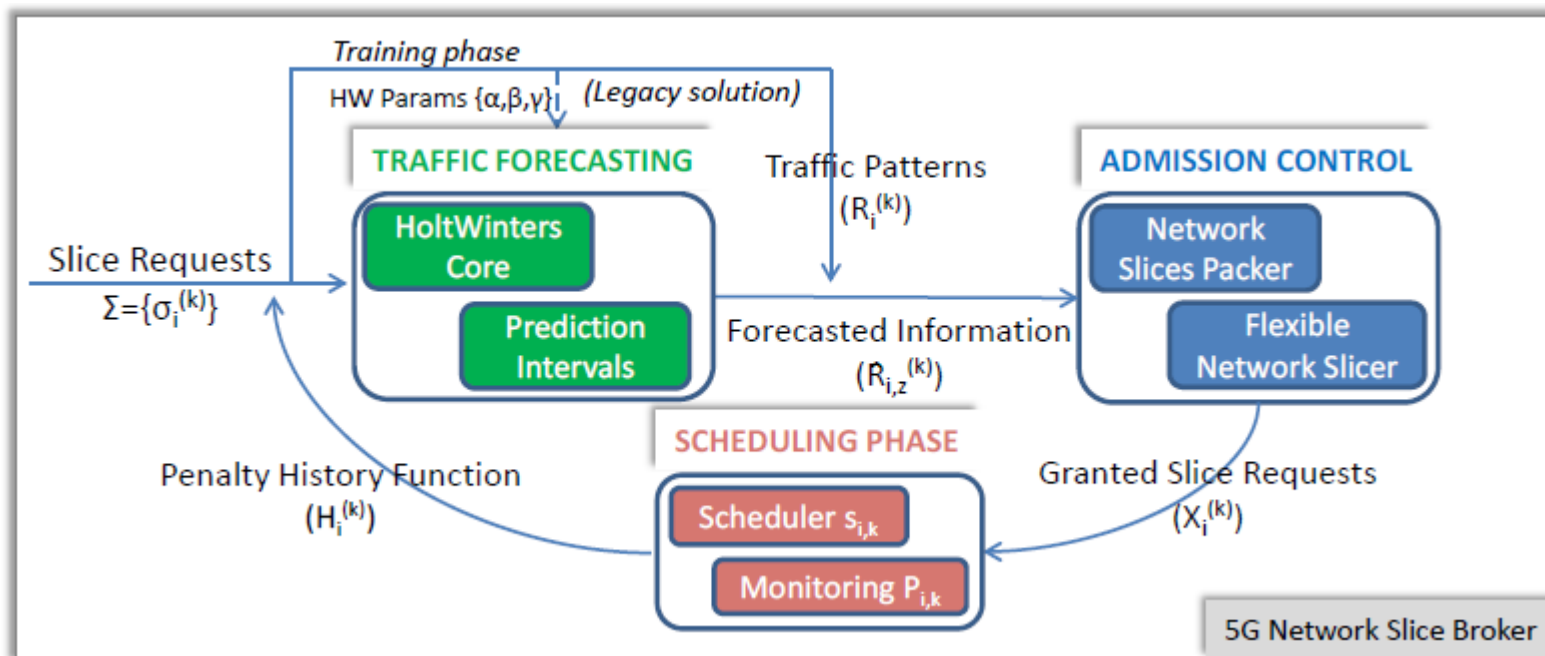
Training phase

HW Params {α,β,γ}

(Legacy solution)

TRAFFIC FORECASTING

HoltWinters Core

Prediction Intervals

Traffic Patterns
$(R_i^{(k)})$

ADMISSION CONTROL

Network Slices Packer

Flexible Network Slicer

Slice Requests
$\Sigma=\{\sigma_i^{(k)}\}$

Forecasted Information
$(\hat{R}_{i,z}^{(k)})$

SCHEDULING PHASE

Penalty History Function
$(H_i^{(k)})$

Scheduler $s_{i,k}$

Monitoring $P_{i,k}$

Granted Slice Requests
$(X_i^{(k)})$

5G Network Slice Broker